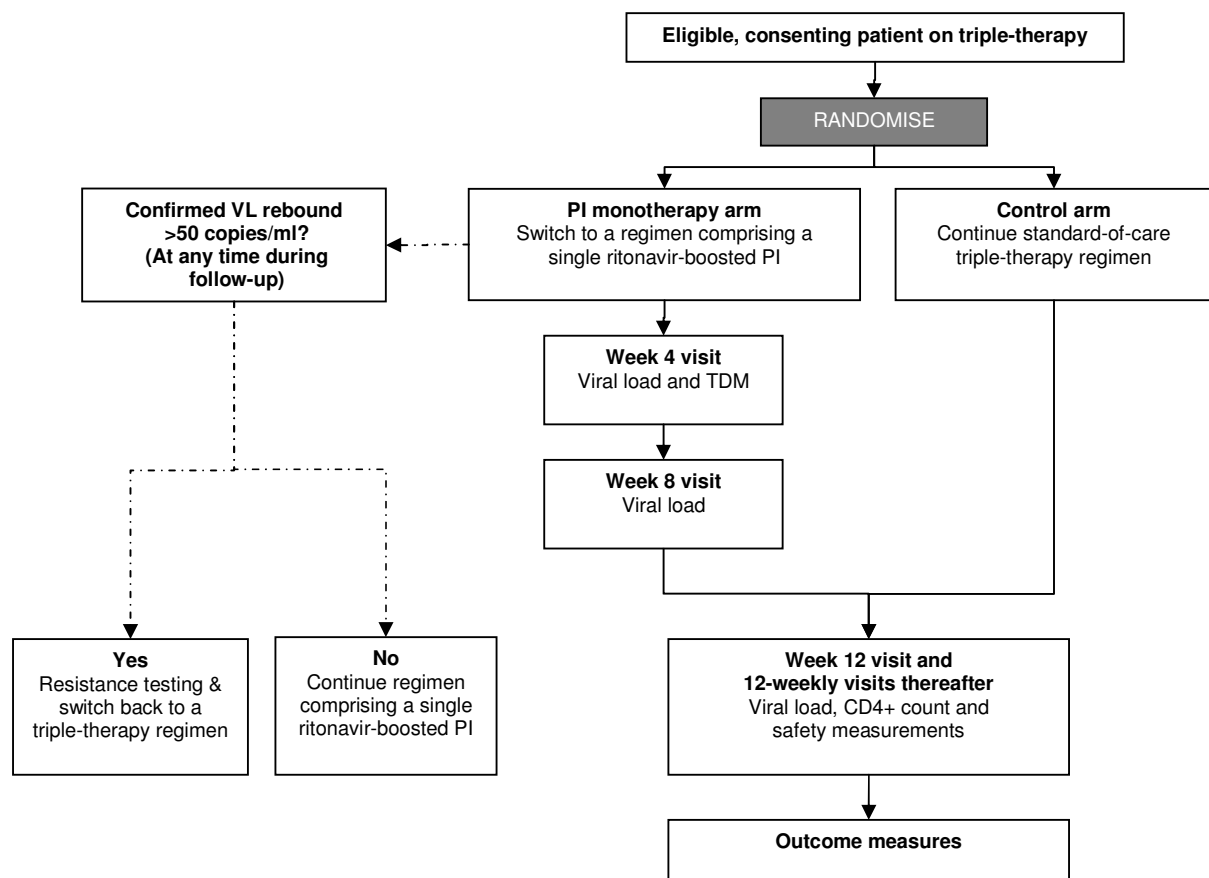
Eligible, consenting patient on triple-therapy

RANDOMISE

Confirmed VL rebound >50 copies/ml? (At any time during follow-up)

PI monotherapy arm
Switch to a regimen comprising a single ritonavir-boosted PI

Control arm
Continue standard-of-care triple-therapy regimen

Week 4 visit
Viral load and TDM

Week 8 visit
Viral load

Yes
Resistance testing & switch back to a triple-therapy regimen

No
Continue regimen comprising a single ritonavir-boosted PI

Week 12 visit and 12-weekly visits thereafter
Viral load, CD4+ count and safety measurements

Outcome measures